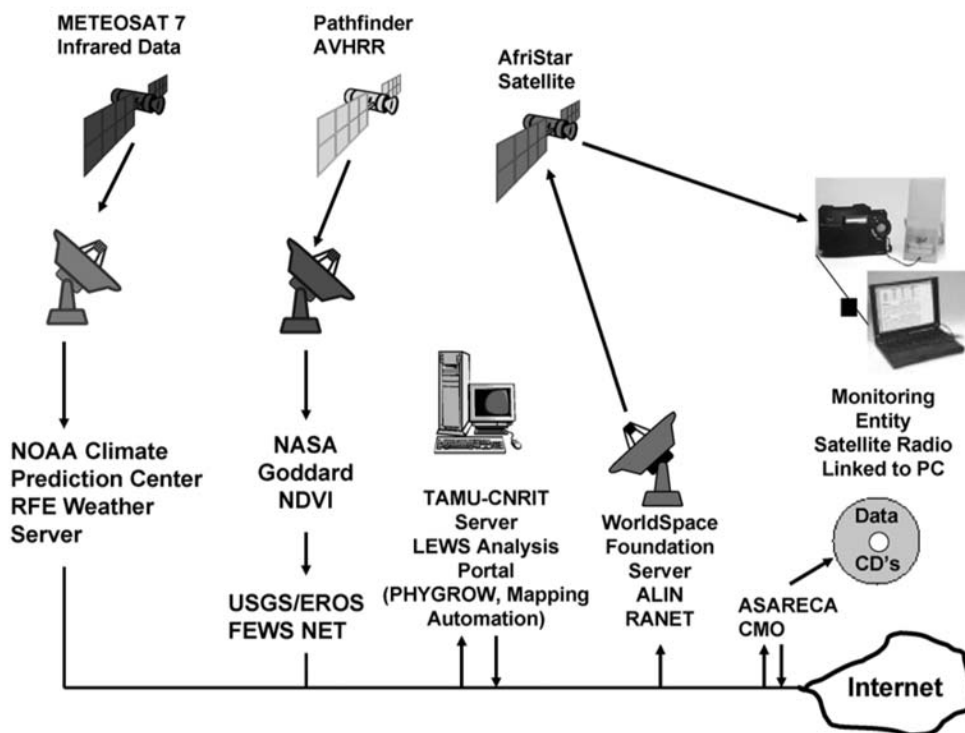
METEOSAT 7
Infrared Data

Pathfinder
AVHRR

AfriStar
Satellite

NOAA Climate
Prediction Center
RFE Weather
Server

NASA
Goddard
NDVI

USGS/EROS
FEWS NET

TAMU-CNRIT
Server
LEWS Analysis
Portal
(PHYGROW, Mapping
Automation)

WorldSpace
Foundation
Server
ALIN
RANET

Monitoring
Entity
Satellite Radio
Linked to PC

Data
CD's

ASARECA
CMO

Internet